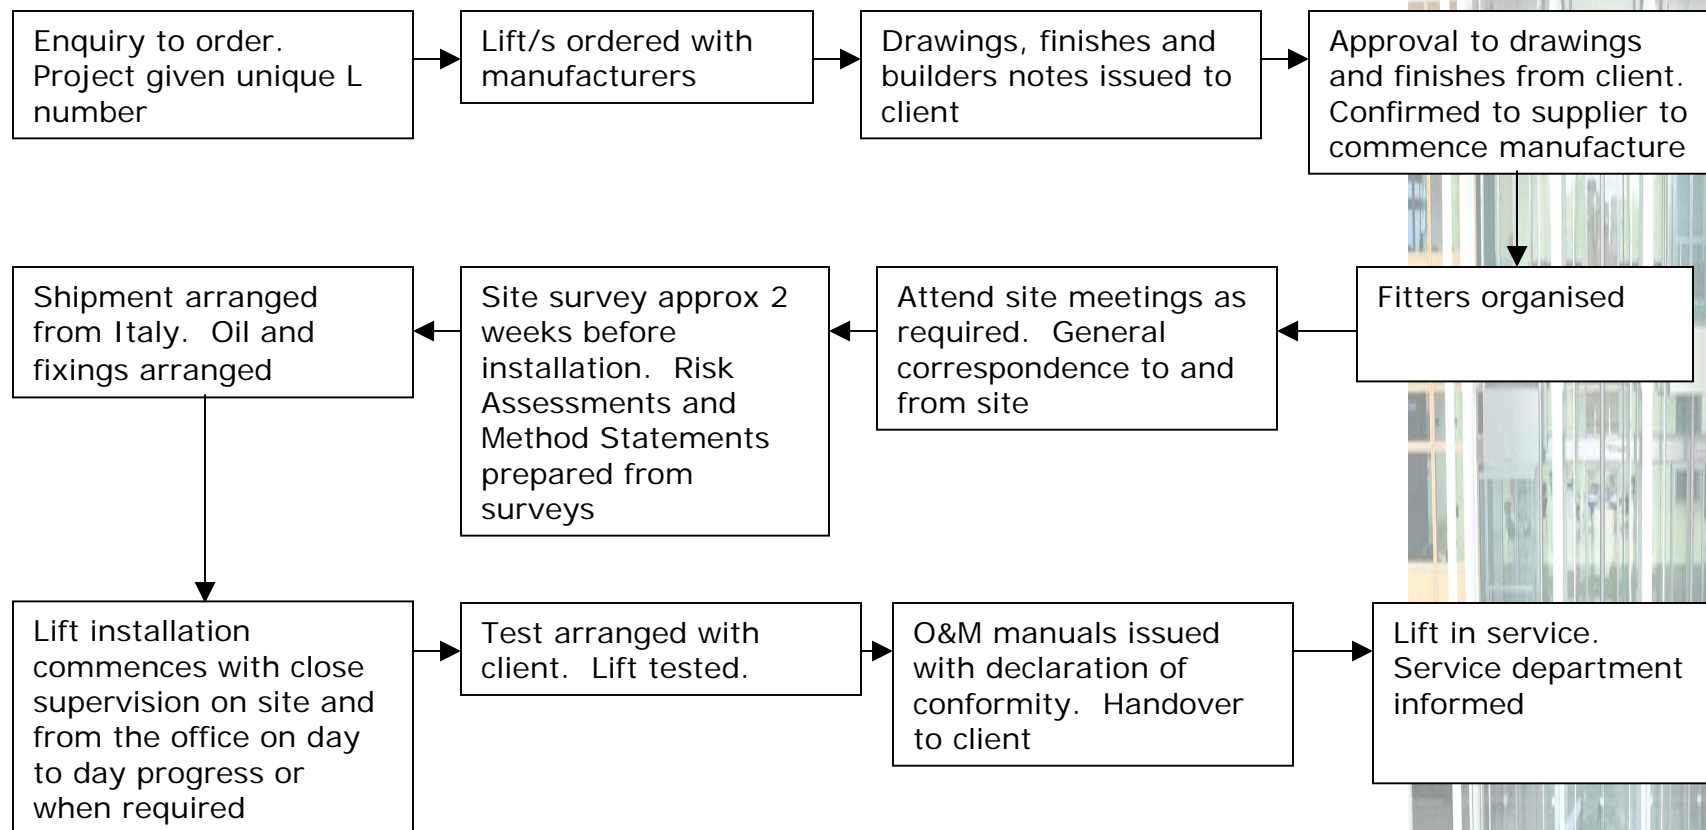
Enquiry to order. Project given unique L number

Lift/s ordered with manufacturers

Drawings, finishes and builders notes issued to client

Approval to drawings and finishes from client. Confirmed to supplier to commence manufacture

Fitters organised

Attend site meetings as required. General correspondence to and from site

Site survey approx 2 weeks before installation. Risk Assessments and Method Statements prepared from surveys

Shipment arranged from Italy. Oil and fixings arranged

Lift installation commences with close supervision on site and from the office on day to day progress or when required

Test arranged with client. Lift tested.

O&M manuals issued with declaration of conformity. Handover to client

Lift in service. Service department informed